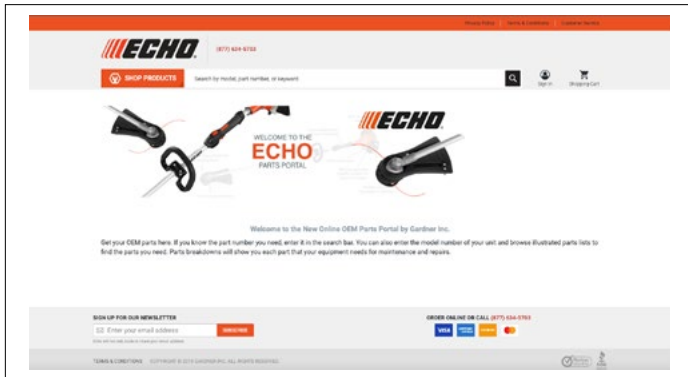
Privacy Policy Terms & Conditions Customer Service

ECHO

(877) 634-5763

SHOP PRODUCTS

Search by model, part number, or keyword

Sign In Shopping Cart

WELCOME TO THE

ECHO

PARTS PORTAL

ECHO

Welcome to the New Online OEM Parts Portal by Gardner Inc.

Get your OEM parts here. If you know the part number you need, enter it in the search bar. You can also enter the model number of your unit and browse illustrated parts lists to find the parts you need. Parts breakdowns will show you each part that your equipment needs for maintenance and repairs.

SIGN UP FOR OUR NEWSLETTER

Enter your email address

SUBSCRIBE

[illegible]

ORDER ONLINE OR CALL (877) 634-5763

TERMS & CONDITIONS COPYRIGHT © 2019 GARDNER INC. ALL RIGHTS RESERVED.